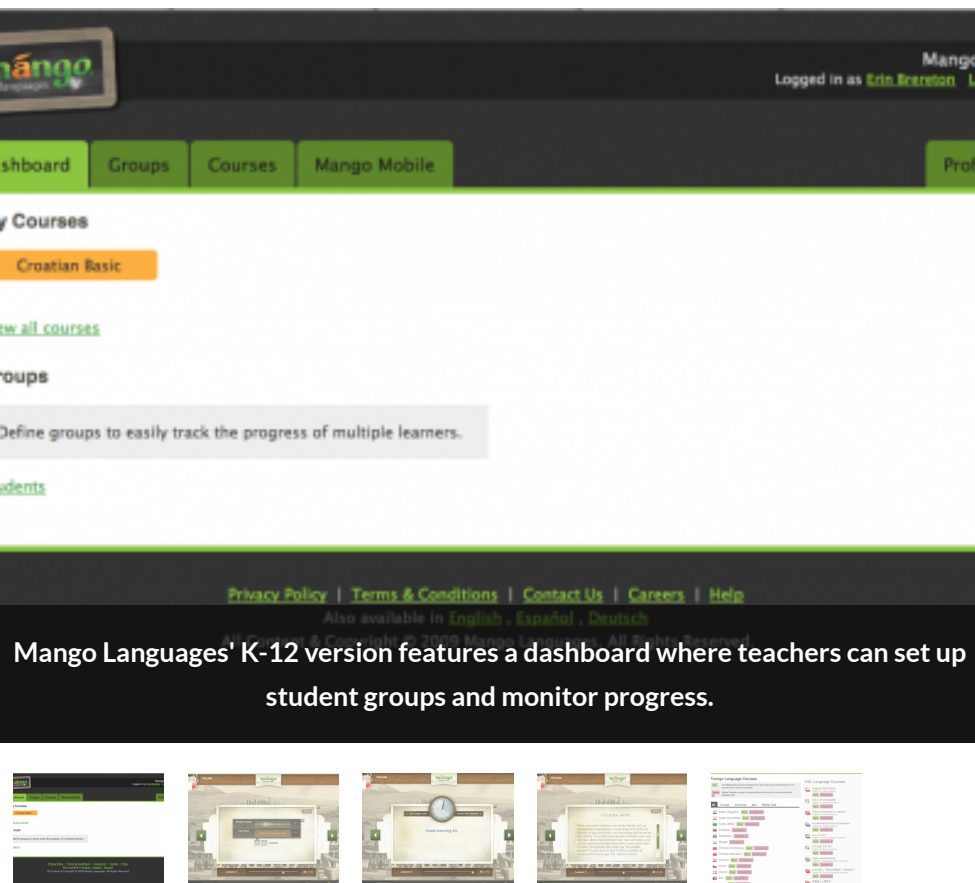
mango
languages

Mango
Logged in as Erin Brereton | L

shboard | Groups | Courses | Mango Mobile | Prof

y Courses

Croatian Basic

ew all courses

roups

Define groups to easily track the progress of multiple learners.

udents

Privacy Policy | Terms & Conditions | Contact Us | Careers | Help
Also available in English, Español, Deutsch
All Content & Copyright © 2009 Mango Languages. All Rights Reserved.

Mango Languages' K-12 version features a dashboard where teachers can set up student groups and monitor progress.